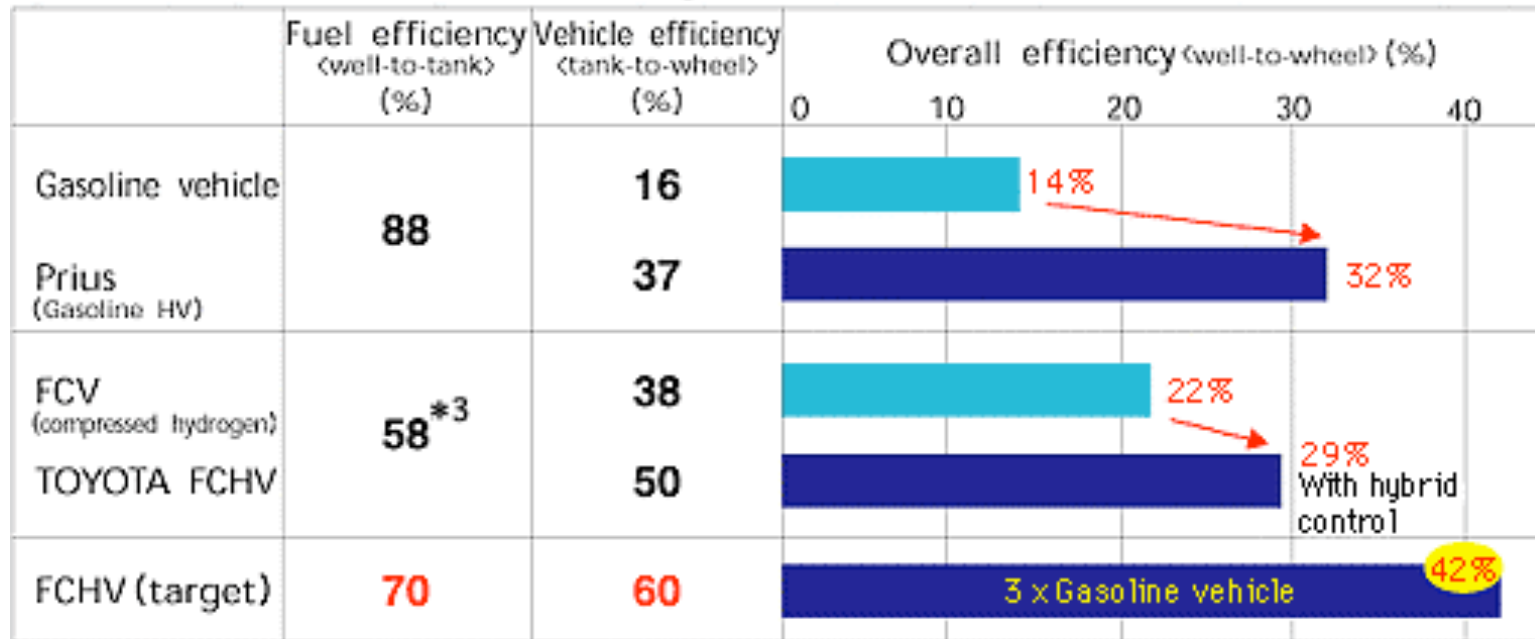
| | Fuel efficiency <well-to-tank> (%) | Vehicle efficiency <tank-to-wheel> (%) | Overall efficiency <well-to-wheel> (%) 0 10 20 30 40 |
|---|---|---|---|
| Gasoline vehicle | 88 | 16 | 14% |
| Prius (Gasoline HV) | | 37 | 32% |
| FCV (compressed hydrogen) | 58*3 | 38 | 22% |
| TOYOTA FCHV | | 50 | 29% With hybrid control |
| FCHV (target) | 70 | 60 | 3 x Gasoline vehicle 42% |